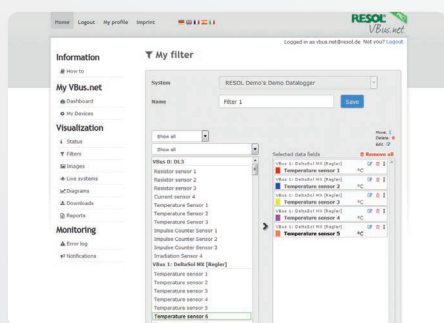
Home Logout My profile Imprint

RESOL VBus.net

Information
How to
My VBus.net
Dashboard
My Devices
Visualization
Status
Filters
Images
Live systems
Diagrams
Downloads
Reports
Monitoring
Error log
Notifications

My filter

Logged in as vbus.net@resol.de Not you? Logout

System RESOL Demo's Demo Datalogger
Name Filter 1 Save

Show all
Show all
VBus 0: DL3
Resistor sensor 1
Resistor sensor 2
Resistor sensor 3
Current sensor 4
Temperature Sensor 1
Temperature Sensor 2
Temperature Sensor 3
Impulse Counter Sensor 1
Impulse Counter Sensor 2
Impulse Counter Sensor 3
Irradiation Sensor 4
VBus 1: DeltaSol MX [Regler]
Temperature sensor 1
Temperature sensor 2
Temperature sensor 3
Temperature sensor 4
Temperature sensor 5
Temperature sensor 6

Move: 
Delete: 
Edit:

Selected data fields Remove all
VBus 1: DeltaSol MX [Regler]
Temperature sensor 1 °C
VBus 1: DeltaSol MX [Regler]
Temperature sensor 2 °C
VBus 1: DeltaSol MX [Regler]
Temperature sensor 3 °C
VBus 1: DeltaSol MX [Regler]
Temperature sensor 4 °C
VBus 1: DeltaSol MX [Regler]
Temperature sensor 5 °C